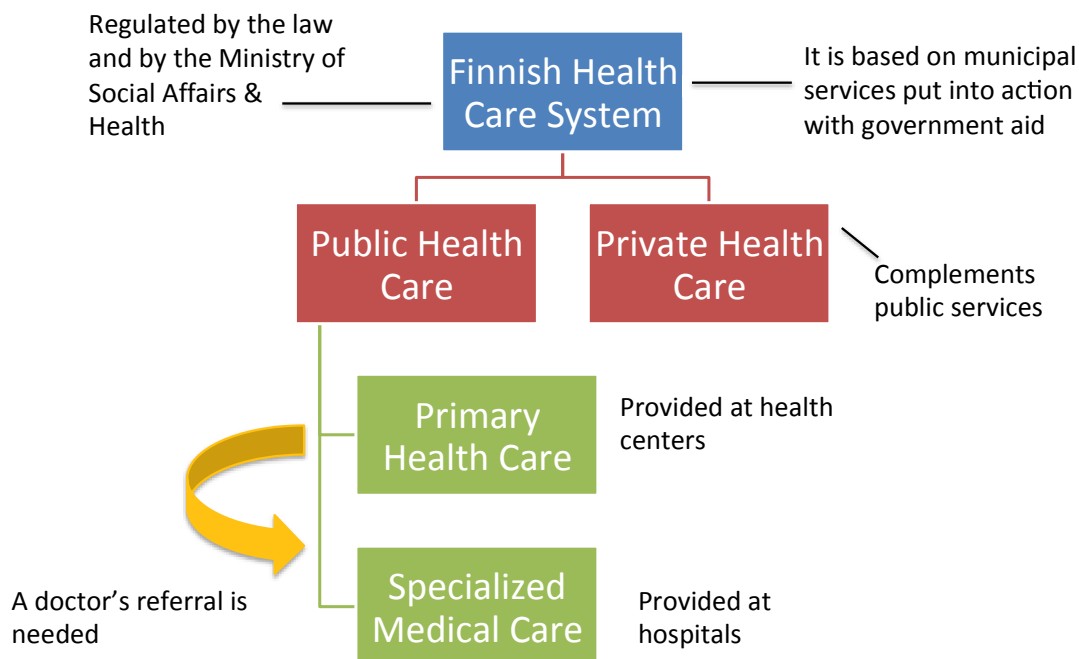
Regulated by the law and by the Ministry of Social Affairs & Health

Finnish Health Care System

It is based on municipal services put into action with government aid

Public Health Care

Private Health Care

Complements public services

Primary Health Care

Provided at health centers

Specialized Medical Care

A doctor’s referral is needed

Provided at hospitals